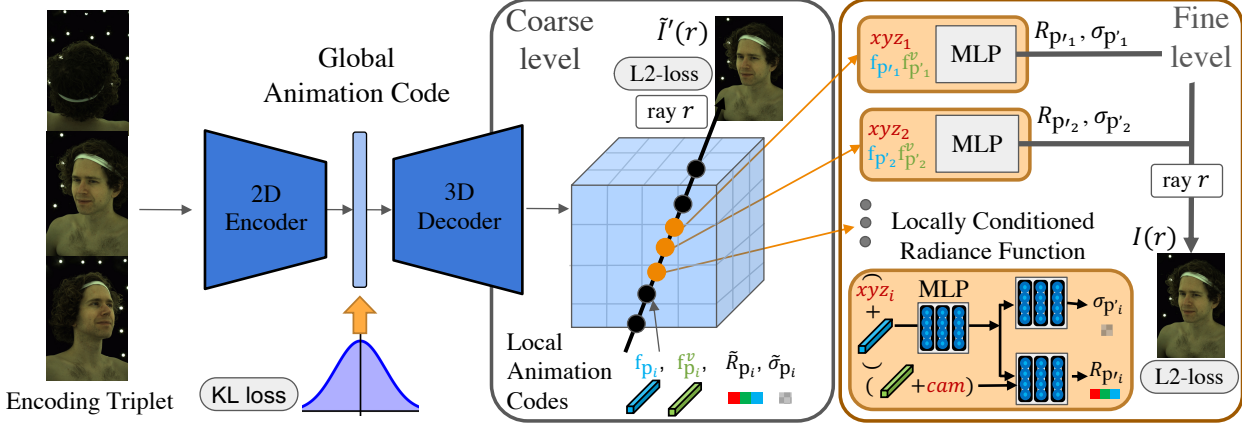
Encoding Triplet

KL loss

Global Animation Code

2D Encoder

3D Decoder

Coarse level

$\tilde{I}'(r)$

L2-loss

ray $r$

Local Animation Codes

$f_{p_i}$, $f^v_{p_i}$, $\tilde{R}_{p_i}$, $\tilde{\sigma}_{p_i}$

$xyz_1$ $f_{p'_1}$ $f^v_{p'_1}$ MLP $R_{p'_1}, \sigma_{p'_1}$

Fine level

$xyz_2$ $f_{p'_2}$ $f^v_{p'_2}$ MLP $R_{p'_2}, \sigma_{p'_2}$

ray $r$

Locally Conditioned Radiance Function

$I(r)$

$xyz_i$ + MLP $\sigma_{p'_i}$

( +cam) $R_{p'_i}$

L2-loss